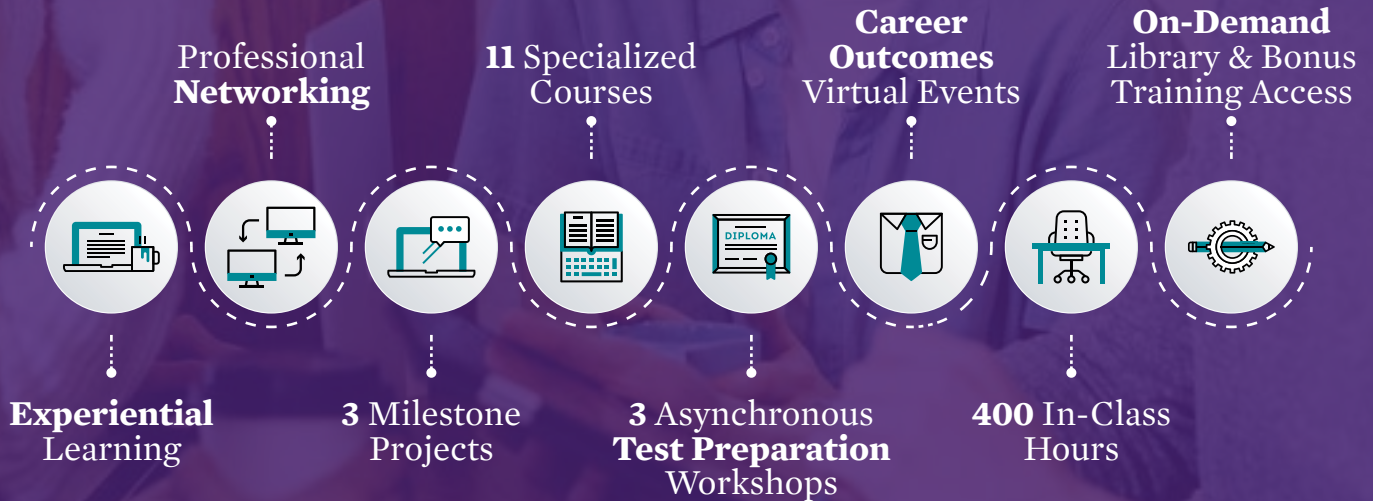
Professional **Networking**

**11** Specialized Courses

**Career Outcomes** Virtual Events

**On-Demand** Library & Bonus Training Access

DIPLOMA

**Experiential** Learning

**3** Milestone Projects

**3** Asynchronous **Test Preparation** Workshops

**400** In-Class Hours